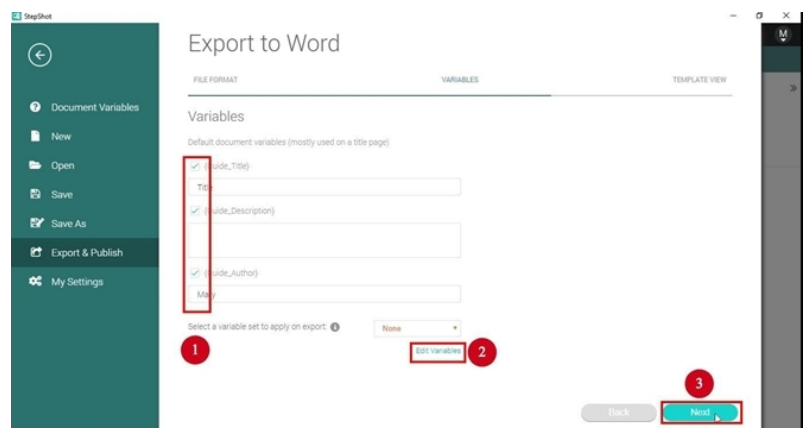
StepShot

M

Document Variables

New

Open

Save

Save As

Export & Publish

My Settings

Export to Word

FILE FORMAT

VARIABLES

TEMPLATE VIEW

Variables

Default document variables (mostly used on a title page)

{Guide_Title}

Title

{Guide_Description}

{Guide_Author}

Mary

Select a variable set to apply on export:

None

Edit Variables

1

2

3

Back

Next